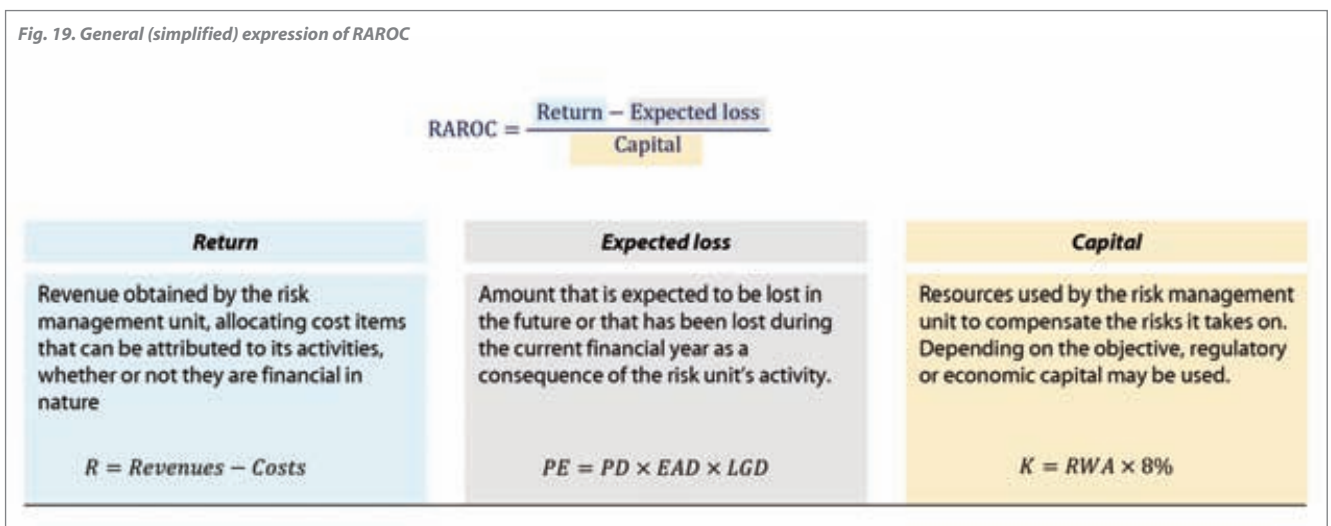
Fig. 19. General (simplified) expression of RAROC

$\text{RAROC} = \frac{\text{Return} - \text{Expected loss}}{\text{Capital}}$

| Return | Expected loss | Capital |
|---|---|---|
| Revenue obtained by the risk management unit, allocating cost items that can be attributed to its activities, whether or not they are financial in nature | Amount that is expected to be lost in the future or that has been lost during the current financial year as a consequence of the risk unit's activity. | Resources used by the risk management unit to compensate the risks it takes on. Depending on the objective, regulatory or economic capital may be used. |
| $R = Revenues - Costs$ | $PE = PD \times EAD \times LGD$ | $K = RWA \times 8\%$ |